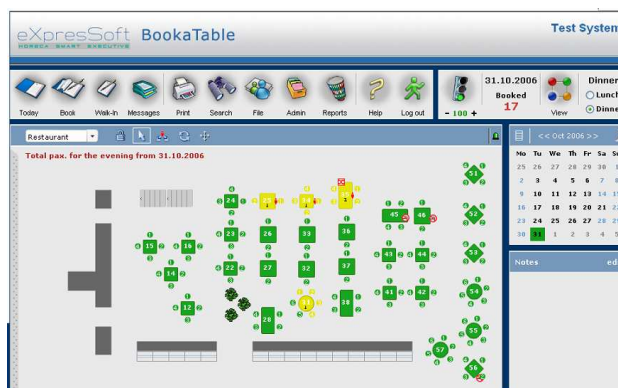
eXpresSoft BookaTable
HORECA SMART EXECUTIVE

Test System

Today Book Walk-In Messages Print Search File Admin Reports Help Log out

- 100 +

31.10.2006
Booked
17

View

Dinner
Lunch
Dinner

Restaurant

Total pax. for the evening from 31.10.2006

<< Oct 2006 >>

| Mo | Tu | We | Th | Fr | Sa | Su |
|---|---|---|---|---|---|---|
| 25 | 26 | 27 | 28 | 29 | 30 | |
| 2 | 3 | 4 | 5 | 6 | 7 | |
| 9 | 10 | 11 | 12 | 13 | 14 | 15 |
| 16 | 17 | 18 | 19 | 20 | 21 | 22 |
| 23 | 24 | 25 | 26 | 27 | 28 | |
| 30 | 31 | 1 | 2 | 3 | 4 | 5 |

Notes

24 1 10 3 45 46 51 52 53 54 55 56 57 15 16 14 12 23 22 26 27 28 33 32 35 37 38 43 44 41 42